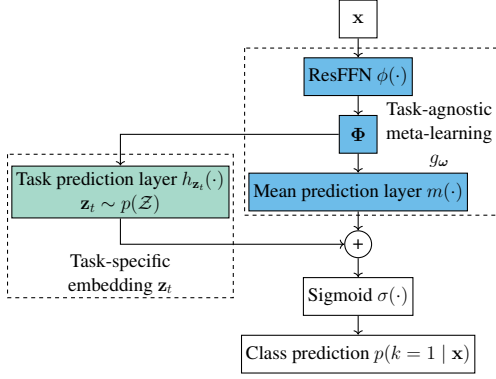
$\mathbf{x}$

ResFFN $\phi(\cdot)$

Task-agnostic meta-learning $g_{\boldsymbol{\omega}}$

$\boldsymbol{\Phi}$

Task prediction layer $h_{\mathbf{z}_t}(\cdot)$
$\mathbf{z}_t \sim p(\mathcal{Z})$

Mean prediction layer $m(\cdot)$

$+$

Task-specific embedding $\mathbf{z}_t$

Sigmoid $\sigma(\cdot)$

Class prediction $p(k = 1 \mid \mathbf{x})$